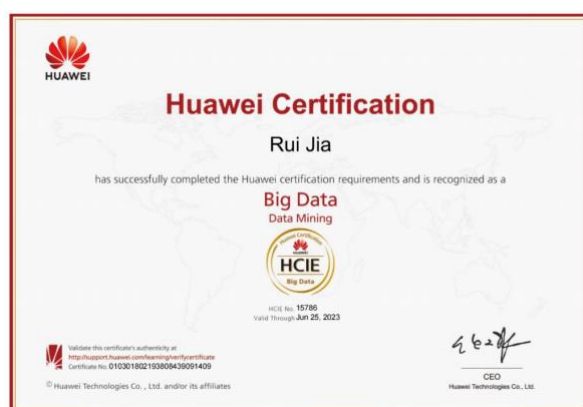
HUAWEI

Huawei Certification

Rui Jia

has successfully completed the Huawei certification requirements and is recognized as a

Big Data
Data Mining

Huawei Certification
HUAWEI
HCIE
Big Data

HCIE No. 15786
Valid Through Jun 25, 2023

Validate this certificate's authenticity at
http://support.huawei.com/learning/verifycertificate
Certificate No. 0103018021938084390914O9

© Huawei Technologies Co., Ltd. and/or its affiliates

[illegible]
CEO
Huawei Technologies Co., Ltd.